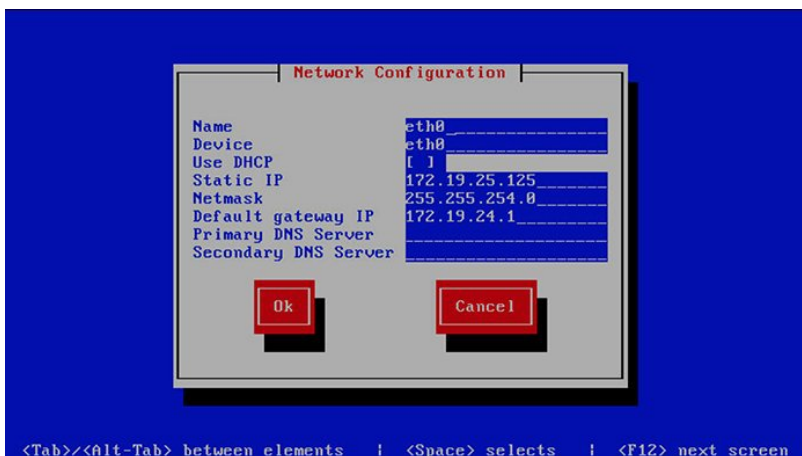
Network Configuration

| | |
|---|---|
| Name | eth0 |
| Device | eth0 |
| Use DHCP | [ ] |
| Static IP | 172.19.25.125 |
| Netmask | 255.255.254.0 |
| Default gateway IP | 172.19.24.1 |
| Primary DNS Server | |
| Secondary DNS Server | |

Ok

Cancel

<Tab>/<Alt-Tab> between elements | <Space> selects | <F12> next screen